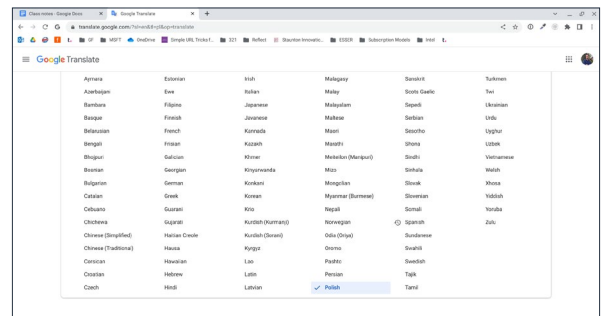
Class move - Google Docs
Google Translate
translate.google.com/?sl=en&tl=pl&op=translate
SF MSFT OneDrive Simple URL Tricks f... 321 Reflect Staunton Innovatio... ESSER Subscription Models Intel

Google Translate

| Aymara | Estonian | Irish | Malagasy | Sanskrit | Turkmen |
|---|---|---|---|---|---|
| Azerbaijani | Ewe | Italian | Malay | Scots Gaelic | Twi |
| Bambara | Filipino | Japanese | Malayalam | Sepedi | Ukrainian |
| Basque | Finnish | Javanese | Maltese | Serbian | Urdu |
| Belarusian | French | Kannada | Maori | Sesotho | Uyghur |
| Bengali | Frisian | Kazakh | Marathi | Shona | Uzbek |
| Bhojpuri | Galician | Khmer | Meiteilon (Manipuri) | Sindhi | Vietnamese |
| Bosnian | Georgian | Kinyarwanda | Mizo | Sinhala | Welsh |
| Bulgarian | German | Konkani | Mongolian | Slovak | Xhosa |
| Catalan | Greek | Korean | Myanmar (Burmese) | Slovenian | Yiddish |
| Cebuano | Guarani | Krio | Nepali | Somali | Yoruba |
| Chichewa | Gujarati | Kurdish (Kurmanji) | Norwegian | Spanish | Zulu |
| Chinese (Simplified) | Haitian Creole | Kurdish (Sorani) | Odia (Oriya) | Sundanese | |
| Chinese (Traditional) | Hausa | Kyrgyz | Oromo | Swahili | |
| Corsican | Hawaiian | Lao | Pashto | Swedish | |
| Croatian | Hebrew | Latin | Persian | Tajik | |
| Czech | Hindi | Latvian | ✓ Polish | Tamil | |